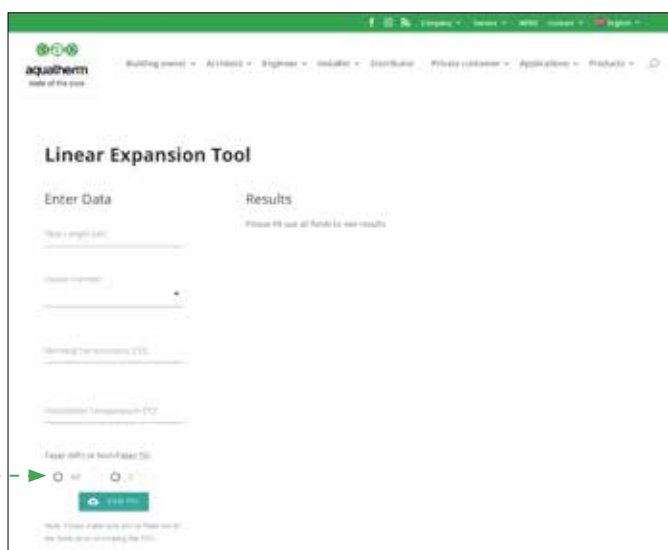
Company ▾ Service ▾ NEWS Contact ▾ English ▾

aquatherm
state of the pipe

Building owner ▾ Architect ▾ Engineer ▾ Installer ▾ Distributor Private customer ▾ Applications ▾ Products ▾

Linear Expansion Tool

Enter Data

Pipe Length (m)

Select Format

Working Temperature (°C)

Installation Temperature (°C)

Faser (MF) or Non-Faser (S)

MF S

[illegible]

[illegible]

Results

Please fill out all fields to see results